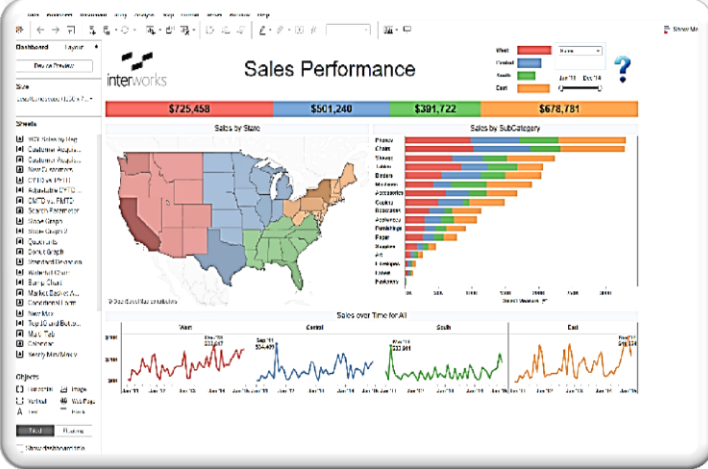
Dashboard Layout

Device Preview

Size

Sheets

Customer Acquis...
Customer Acquis...
New Customers
Adjustable CYTD
Search Parameter
Slope Graph
Slope Graph 2
Quadrants
Donut Graph
Waterfall Chart
Bump Chart
Market Basket A...
New Map
Top 10 and Botto...
Multi Tab
Calendar

Objects

Horizontal
Vertical
Text
Image
Web Page
Blank

Tiled
Floating

Show dashboard title

Show Me

interworks

Sales Performance

West
Central
South
East

?

$725,458
$501,240
$391,722
$678,781

Sales by State

Sales by SubCategory

Phones
Chairs
Storage
Tables
Binders
Machines
Accessories
Copiers
Bookcases
Appliances
Furnishings
Paper
Supplies
Art
Envelopes
Labels
Fasteners

Sales over Time for All

West
Central
South
East

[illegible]